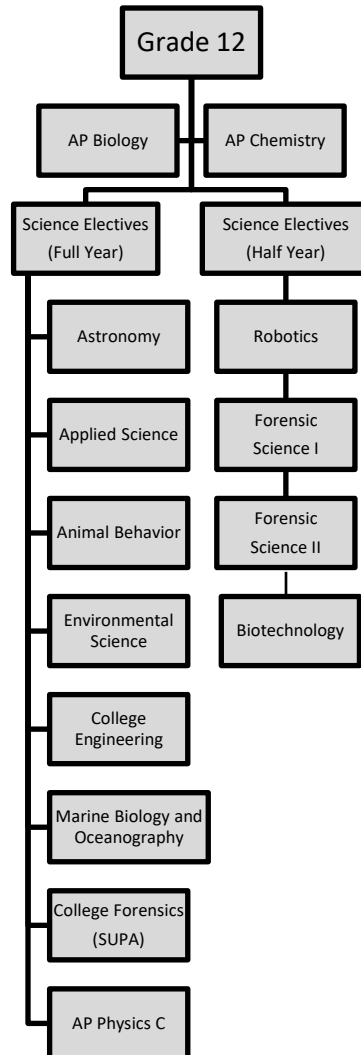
Grade 12

AP Biology

AP Chemistry

Science Electives (Full Year)

Science Electives (Half Year)

Astronomy

Applied Science

Animal Behavior

Environmental Science

College Engineering

Marine Biology and Oceanography

College Forensics (SUPA)

AP Physics C

Robotics

Forensic Science I

Forensic Science II

Biotechnology